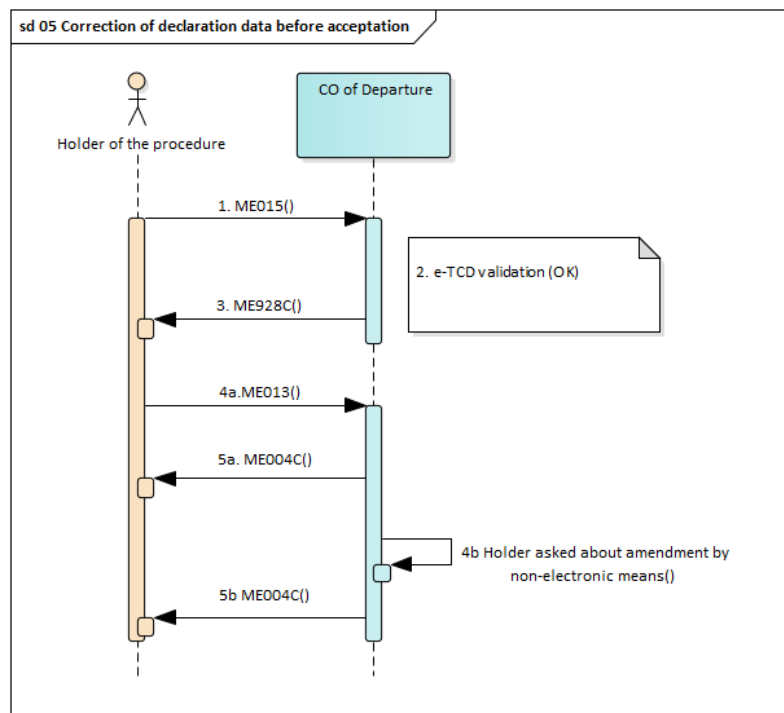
sd 05 Correction of declaration data before acceptation

Holder of the procedure

CO of Departure

1. ME015()

2. e-TCD validation (OK)

3. ME928C()

4a.ME013()

5a. ME004C()

4b Holder asked about amendment by non-electronic means()

5b ME004C()